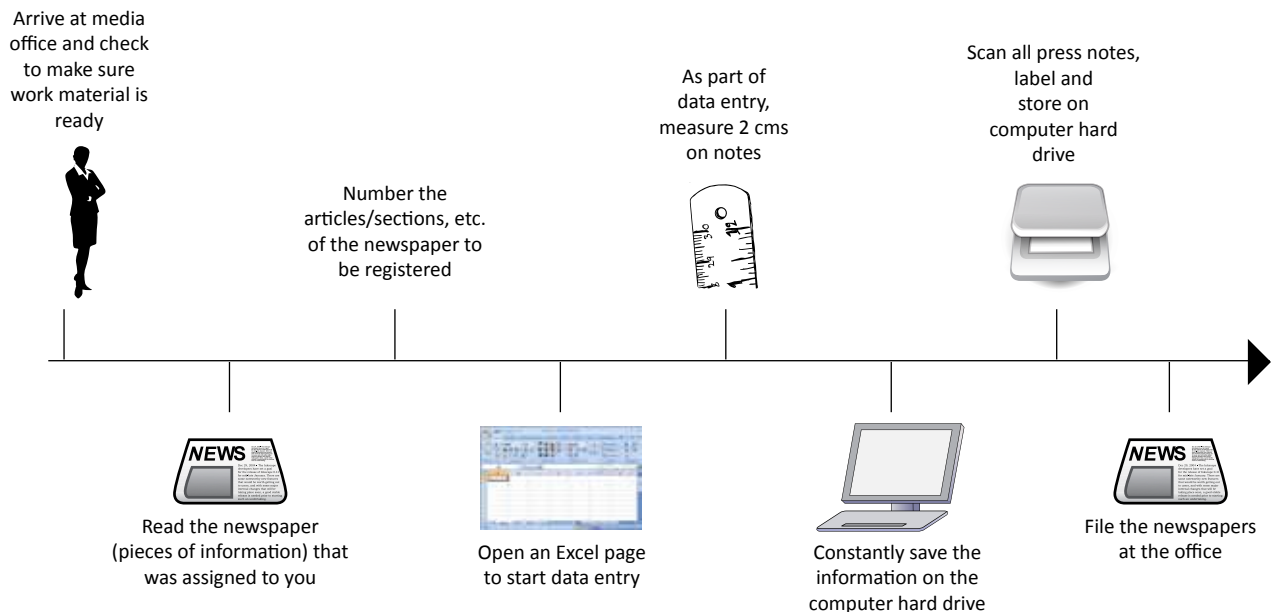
Arrive at media office and check to make sure work material is ready

Number the articles/sections, etc. of the newspaper to be registered

As part of data entry, measure 2 cms on notes

Scan all press notes, label and store on computer hard drive

NEWS

Read the newspaper (pieces of information) that was assigned to you

Open an Excel page to start data entry

Constantly save the information on the computer hard drive

NEWS

File the newspapers at the office